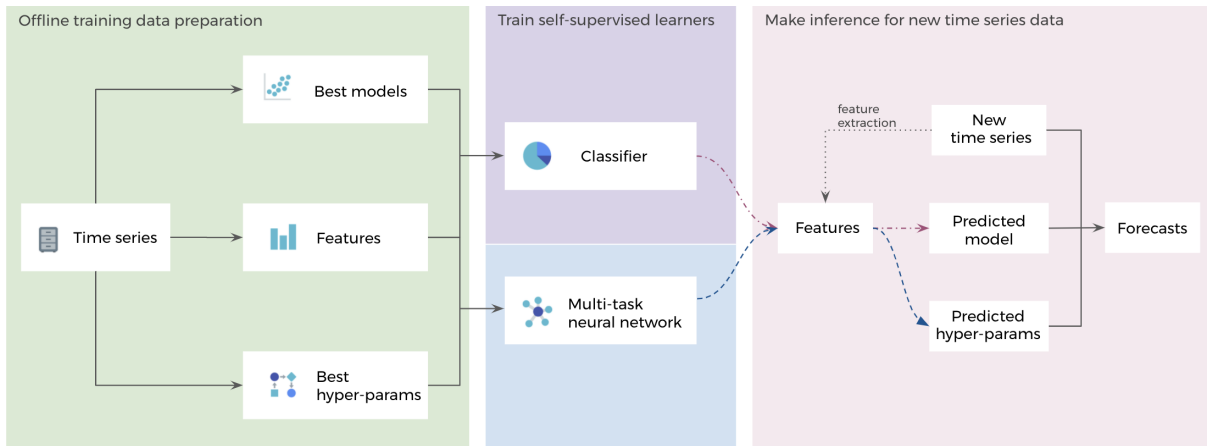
Offline training data preparation

Best models

Time series

Features

Best hyper-params

Train self-supervised learners

Classifier

Multi-task neural network

Make inference for new time series data

feature extraction

New time series

Features

Predicted model

Predicted hyper-params

Forecasts